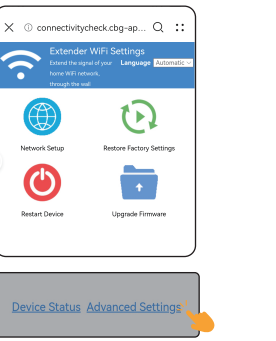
connectivitycheck.cbg-ap...

Extender WiFi Settings

Extend the signal of your home WiFi network, through the wall

Language Automatic

Network Setup

Restore Factory Settings

Restart Device

Upgrade Firmware

Device Status Advanced Settings